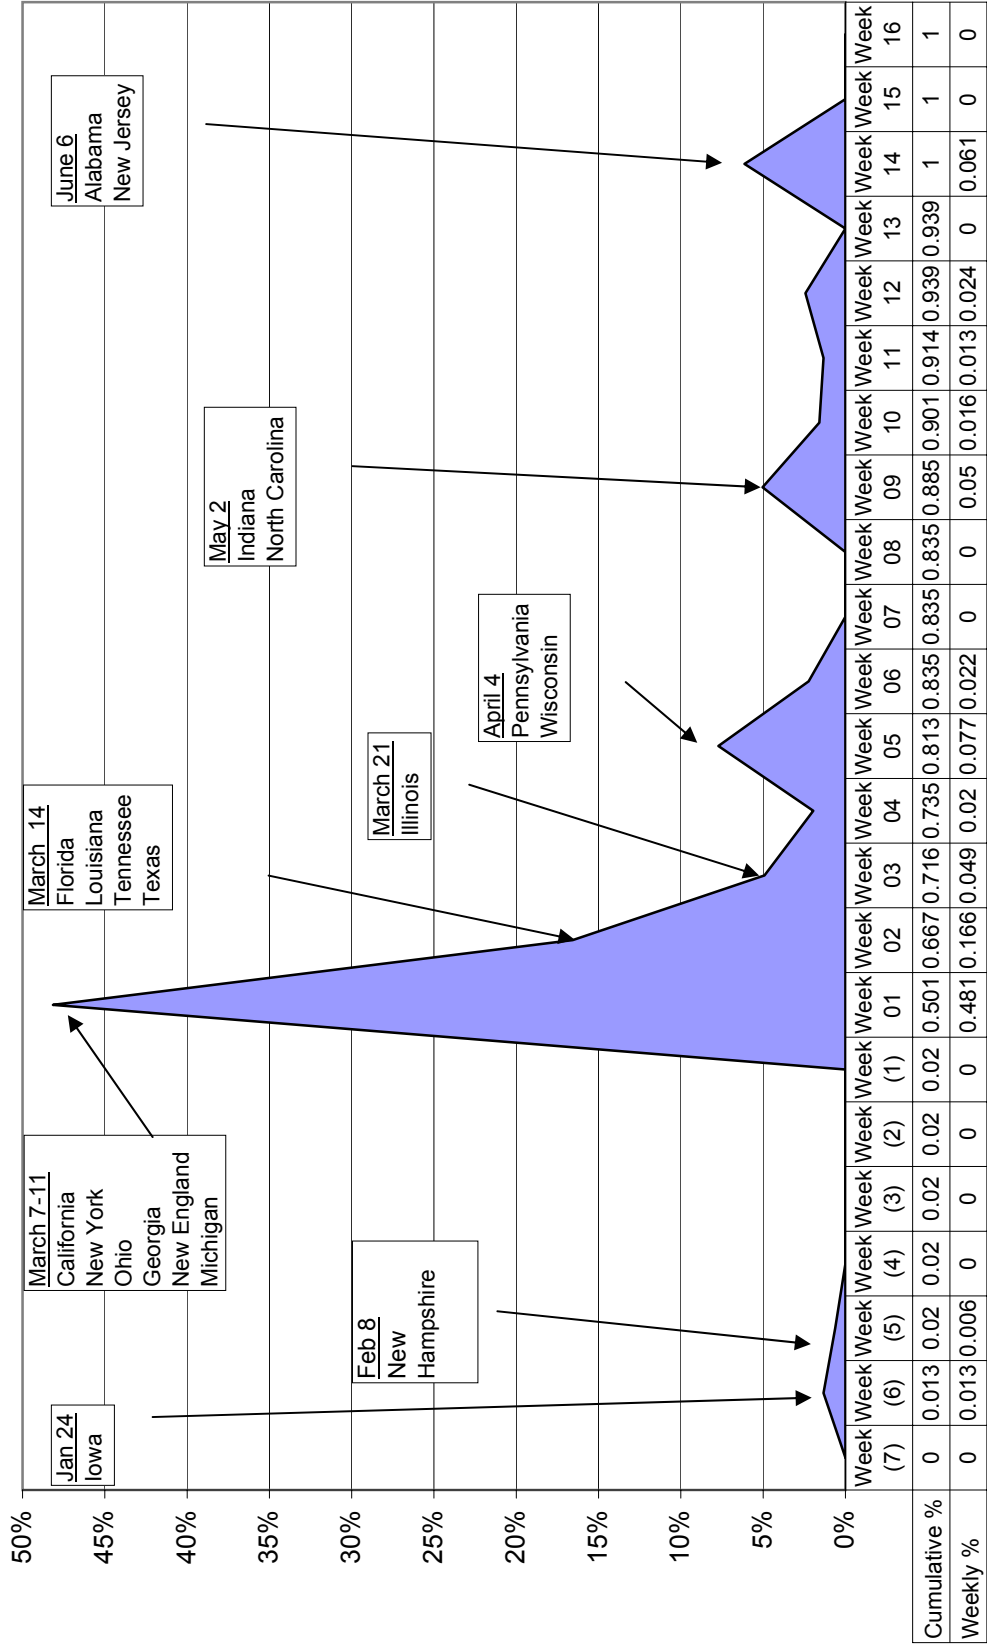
50%
45%
40%
35%
30%
25%
20%
15%
10%
5%
0%

Jan 24
Iowa

Feb 8
New Hampshire

March 7-11
California
New York
Ohio
Georgia
New England
Michigan

March 14
Florida
Louisiana
Tennessee
Texas

March 21
Illinois

April 4
Pennsylvania
Wisconsin

May 2
Indiana
North Carolina

June 6
Alabama
New Jersey

| | Week (7) | Week (6) | Week (5) | Week (4) | Week (3) | Week (2) | Week (1) | Week 01 | Week 02 | Week 03 | Week 04 | Week 05 | Week 06 | Week 07 | Week 08 | Week 09 | Week 10 | Week 11 | Week 12 | Week 13 | Week 14 | Week 15 | Week 16 |
|---|---|---|---|---|---|---|---|---|---|---|---|---|---|---|---|---|---|---|---|---|---|---|---|
| Cumulative % | 0 | 0.013 | 0.02 | 0.02 | 0.02 | 0.02 | 0.02 | 0.501 | 0.667 | 0.716 | 0.735 | 0.813 | 0.835 | 0.835 | 0.835 | 0.885 | 0.901 | 0.914 | 0.939 | 0.939 | 1 | 1 | 1 |
| Weekly % | 0 | 0.013 | 0.006 | 0 | 0 | 0 | 0 | 0.481 | 0.166 | 0.049 | 0.02 | 0.077 | 0.022 | 0 | 0 | 0.05 | 0.016 | 0.013 | 0.024 | 0 | 0.061 | 0 | 0 |